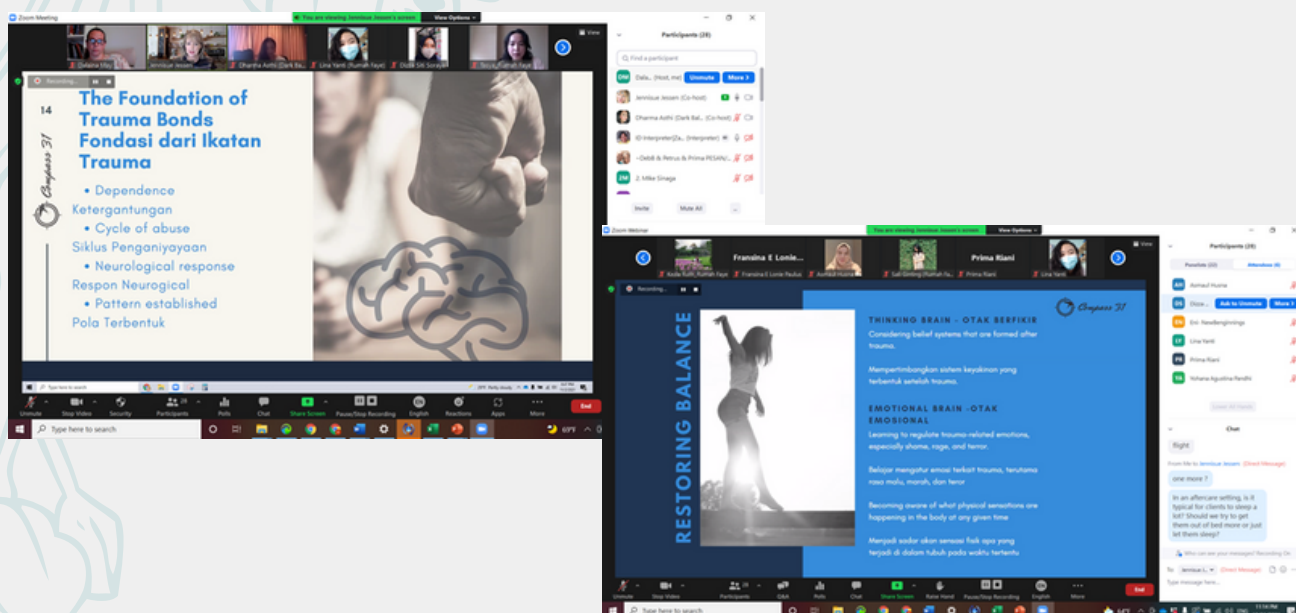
Zoom Meeting

You are viewing Jennisue Jessen's screen

View Options

Participants (28)

Find a participant

Dala... (Host, me) Unmute More

Jennisue Jessen (Co-host)

Dharma Asthi (Dark Ba... (Co-host)

ID Interpreter(Za... (Interpreter)

~Debi & Petrus & Prima PESAN...

2. Mike Sinaga

Invite Mute All ...

Recording...

14

The Foundation of Trauma Bonds
Fondasi dari Ikatan Trauma

• Dependence
Ketergantungan
• Cycle of abuse
Siklus Penganiayaan
• Neurological response
Respon Neurogical
• Pattern established
Pola Terbentuk

Compass 31

Unmute Stop Video Security Participants 28 Polls Chat Share Screen Pause/Stop Recording English Reactions Apps More End

Type here to search

Zoom Webinar

You are viewing Jennisue Jessen's screen

View Options

Fransina E Lonie...

Prima Riani

Participants (28)

Panelists (22) Attendees (6)

Asmaul Husna

Ask to Unmute More

Eric Newbegiinnings

Lina Yanti

Prima Riani

Yohana Agustina Pendhi

Lower All Hands

Chat

Recording...

RESTORING BALANCE

Compass 31

THINKING BRAIN - OTAK BERFIKIR

Considering belief systems that are formed after trauma.

Mempertimbangkan sistem keyakinan yang terbentuk setelah trauma.

EMOTIONAL BRAIN -OTAK EMOSIONAL

Learning to regulate trauma-related emotions, especially shame, rage, and terror.

Belajar mengatur emosi terkait trauma, terutama rasa malu, marah, dan teror

Becoming aware of what physical sensations are happening in the body at any given time

Menjadi sadar akan sensasi fisik apa yang terjadi di dalam tubuh pada waktu tertentu

Right

From Me to Jennisue Jessen (Direct Message)

one more ?

In an aftercare setting, is it typical for clients to sleep a lot? Should we try to get them out of bed more or just let them sleep?

Who can see your messages? Recording On

To: Jennisue J... (Direct Message)

Type message here...

Unmute Stop Video Participants 28 Q&A Polls Chat Share Screen Raise Hand Pause/Stop Recording English More End

Type here to search